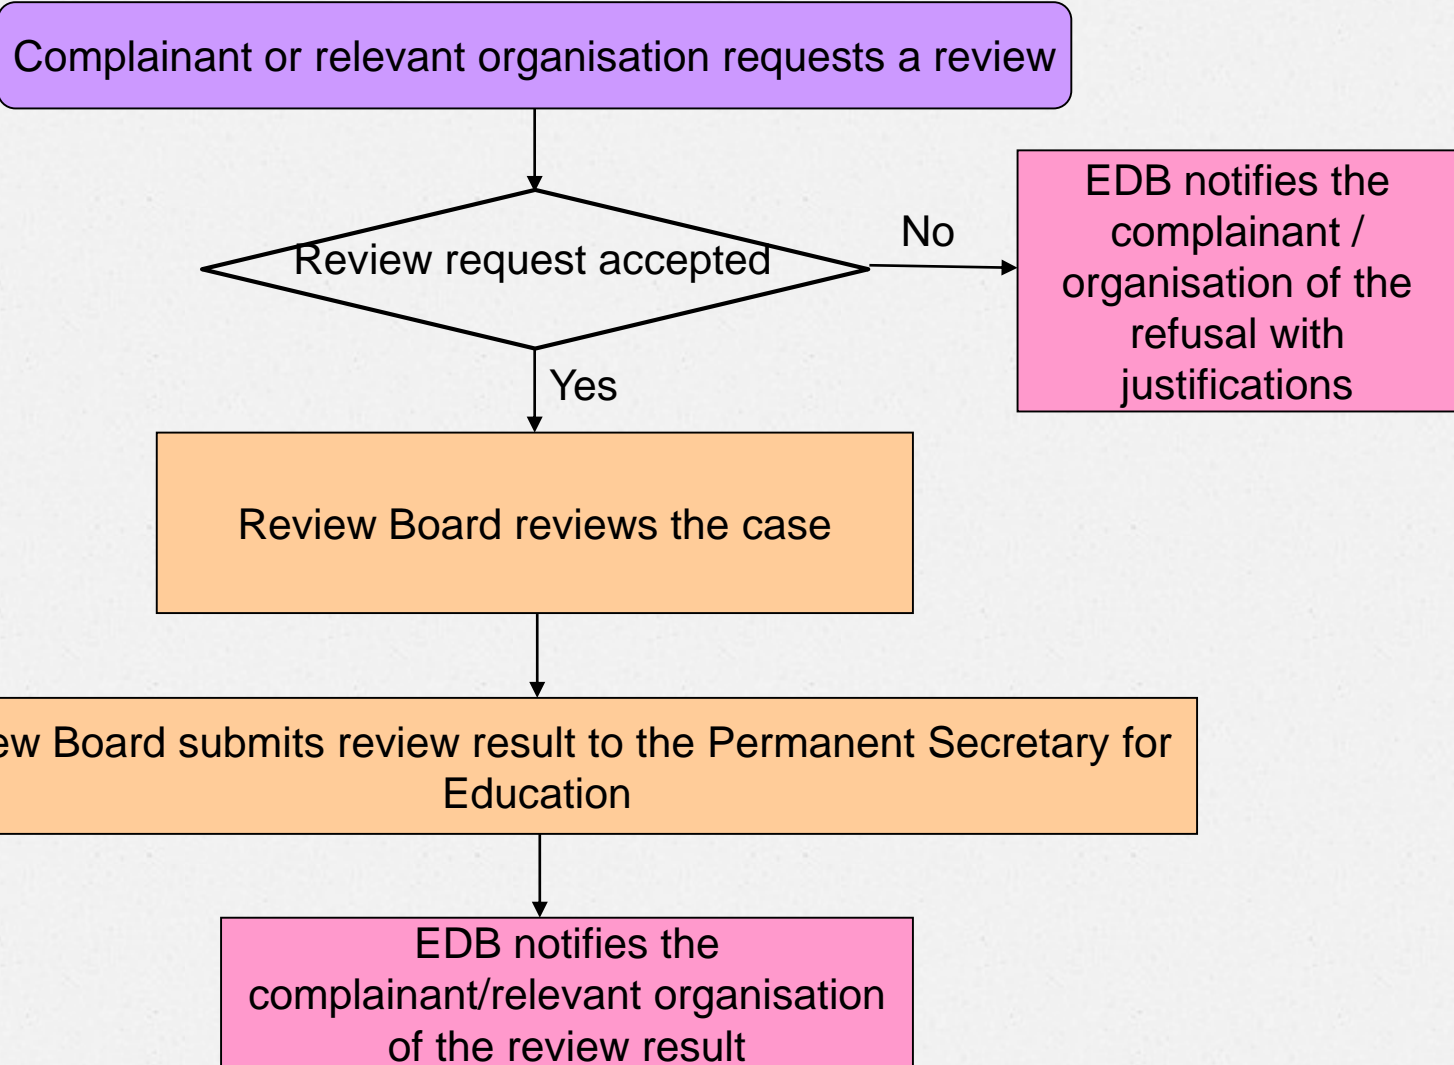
Complainant or relevant organisation requests a review

Review request accepted

No

EDB notifies the complainant / organisation of the refusal with justifications

Yes

Review Board reviews the case

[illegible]ew Board submits review result to the Permanent Secretary for Education

EDB notifies the complainant/relevant organisation of the review result